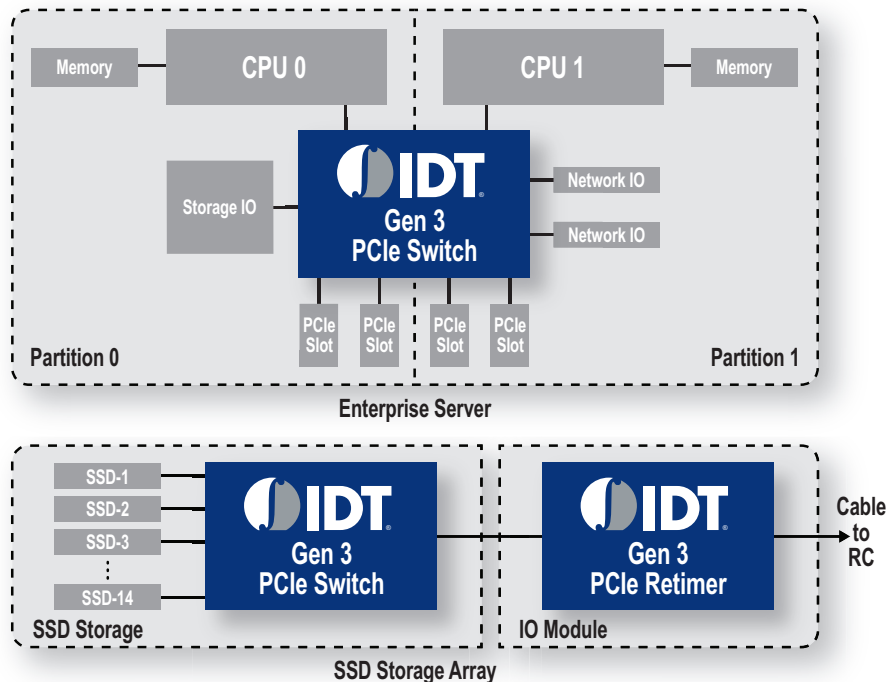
Memory

CPU 0

CPU 1

Memory

IDT

Gen 3
PCIe Switch

Storage IO

Network IO

Network IO

PCIe Slot

PCIe Slot

PCIe Slot

PCIe Slot

Partition 0

Partition 1

Enterprise Server

SSD-1

SSD-2

SSD-3

⋮

SSD-14

IDT

Gen 3
PCIe Switch

IDT

Gen 3
PCIe Retimer

Cable to RC

SSD Storage

IO Module

SSD Storage Array